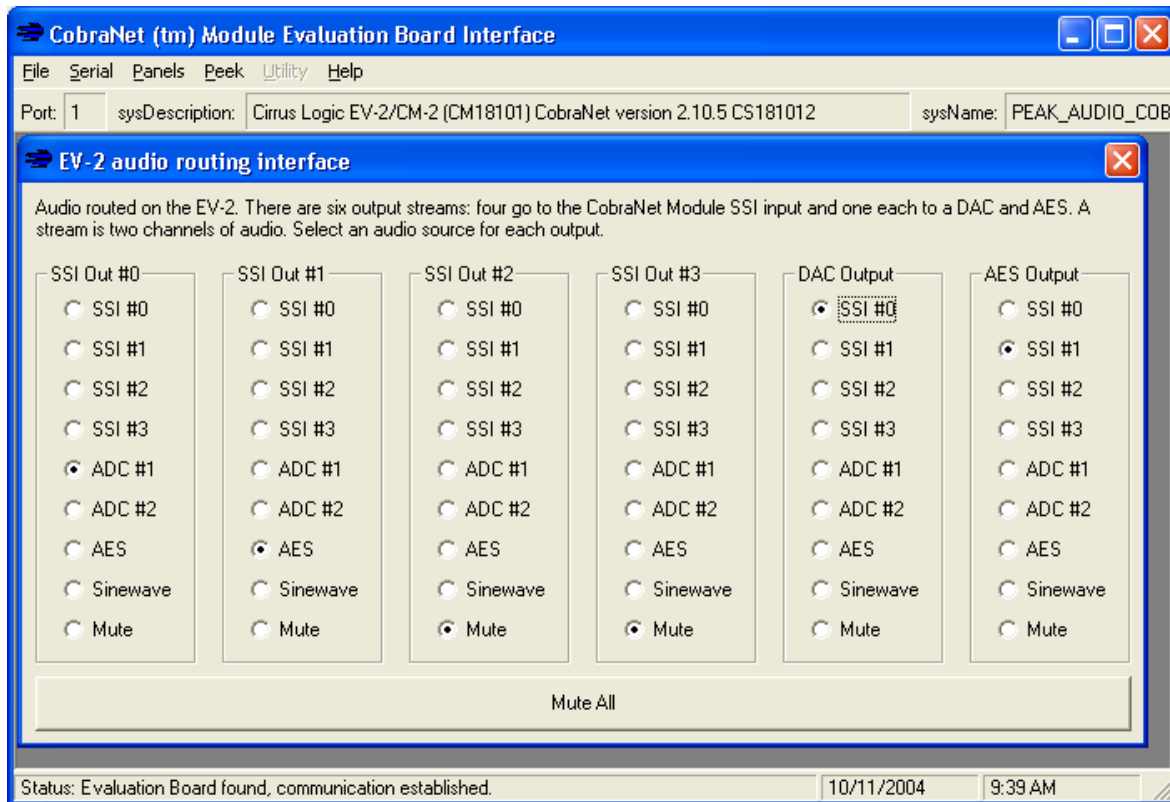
CobraNet (tm) Module Evaluation Board Interface

File Serial Panels Peek Utility Help

Port: 1 sysDescription: Cirrus Logic EV-2/CM-2 (CM18101) CobraNet version 2.10.5 CS181012 sysName: PEAK_AUDIO_COB

EV-2 audio routing interface

Audio routed on the EV-2. There are six output streams: four go to the CobraNet Module SSI input and one each to a DAC and AES. A stream is two channels of audio. Select an audio source for each output.

SSI Out #0
SSI #0
SSI #1
SSI #2
SSI #3
ADC #1
ADC #2
AES
Sinewave
Mute

SSI Out #1
SSI #0
SSI #1
SSI #2
SSI #3
ADC #1
ADC #2
AES
Sinewave
Mute

SSI Out #2
SSI #0
SSI #1
SSI #2
SSI #3
ADC #1
ADC #2
AES
Sinewave
Mute

SSI Out #3
SSI #0
SSI #1
SSI #2
SSI #3
ADC #1
ADC #2
AES
Sinewave
Mute

DAC Output
SSI #0
SSI #1
SSI #2
SSI #3
ADC #1
ADC #2
AES
Sinewave
Mute

AES Output
SSI #0
SSI #1
SSI #2
SSI #3
ADC #1
ADC #2
AES
Sinewave
Mute

Mute All

Status: Evaluation Board found, communication established. 10/11/2004 9:39 AM